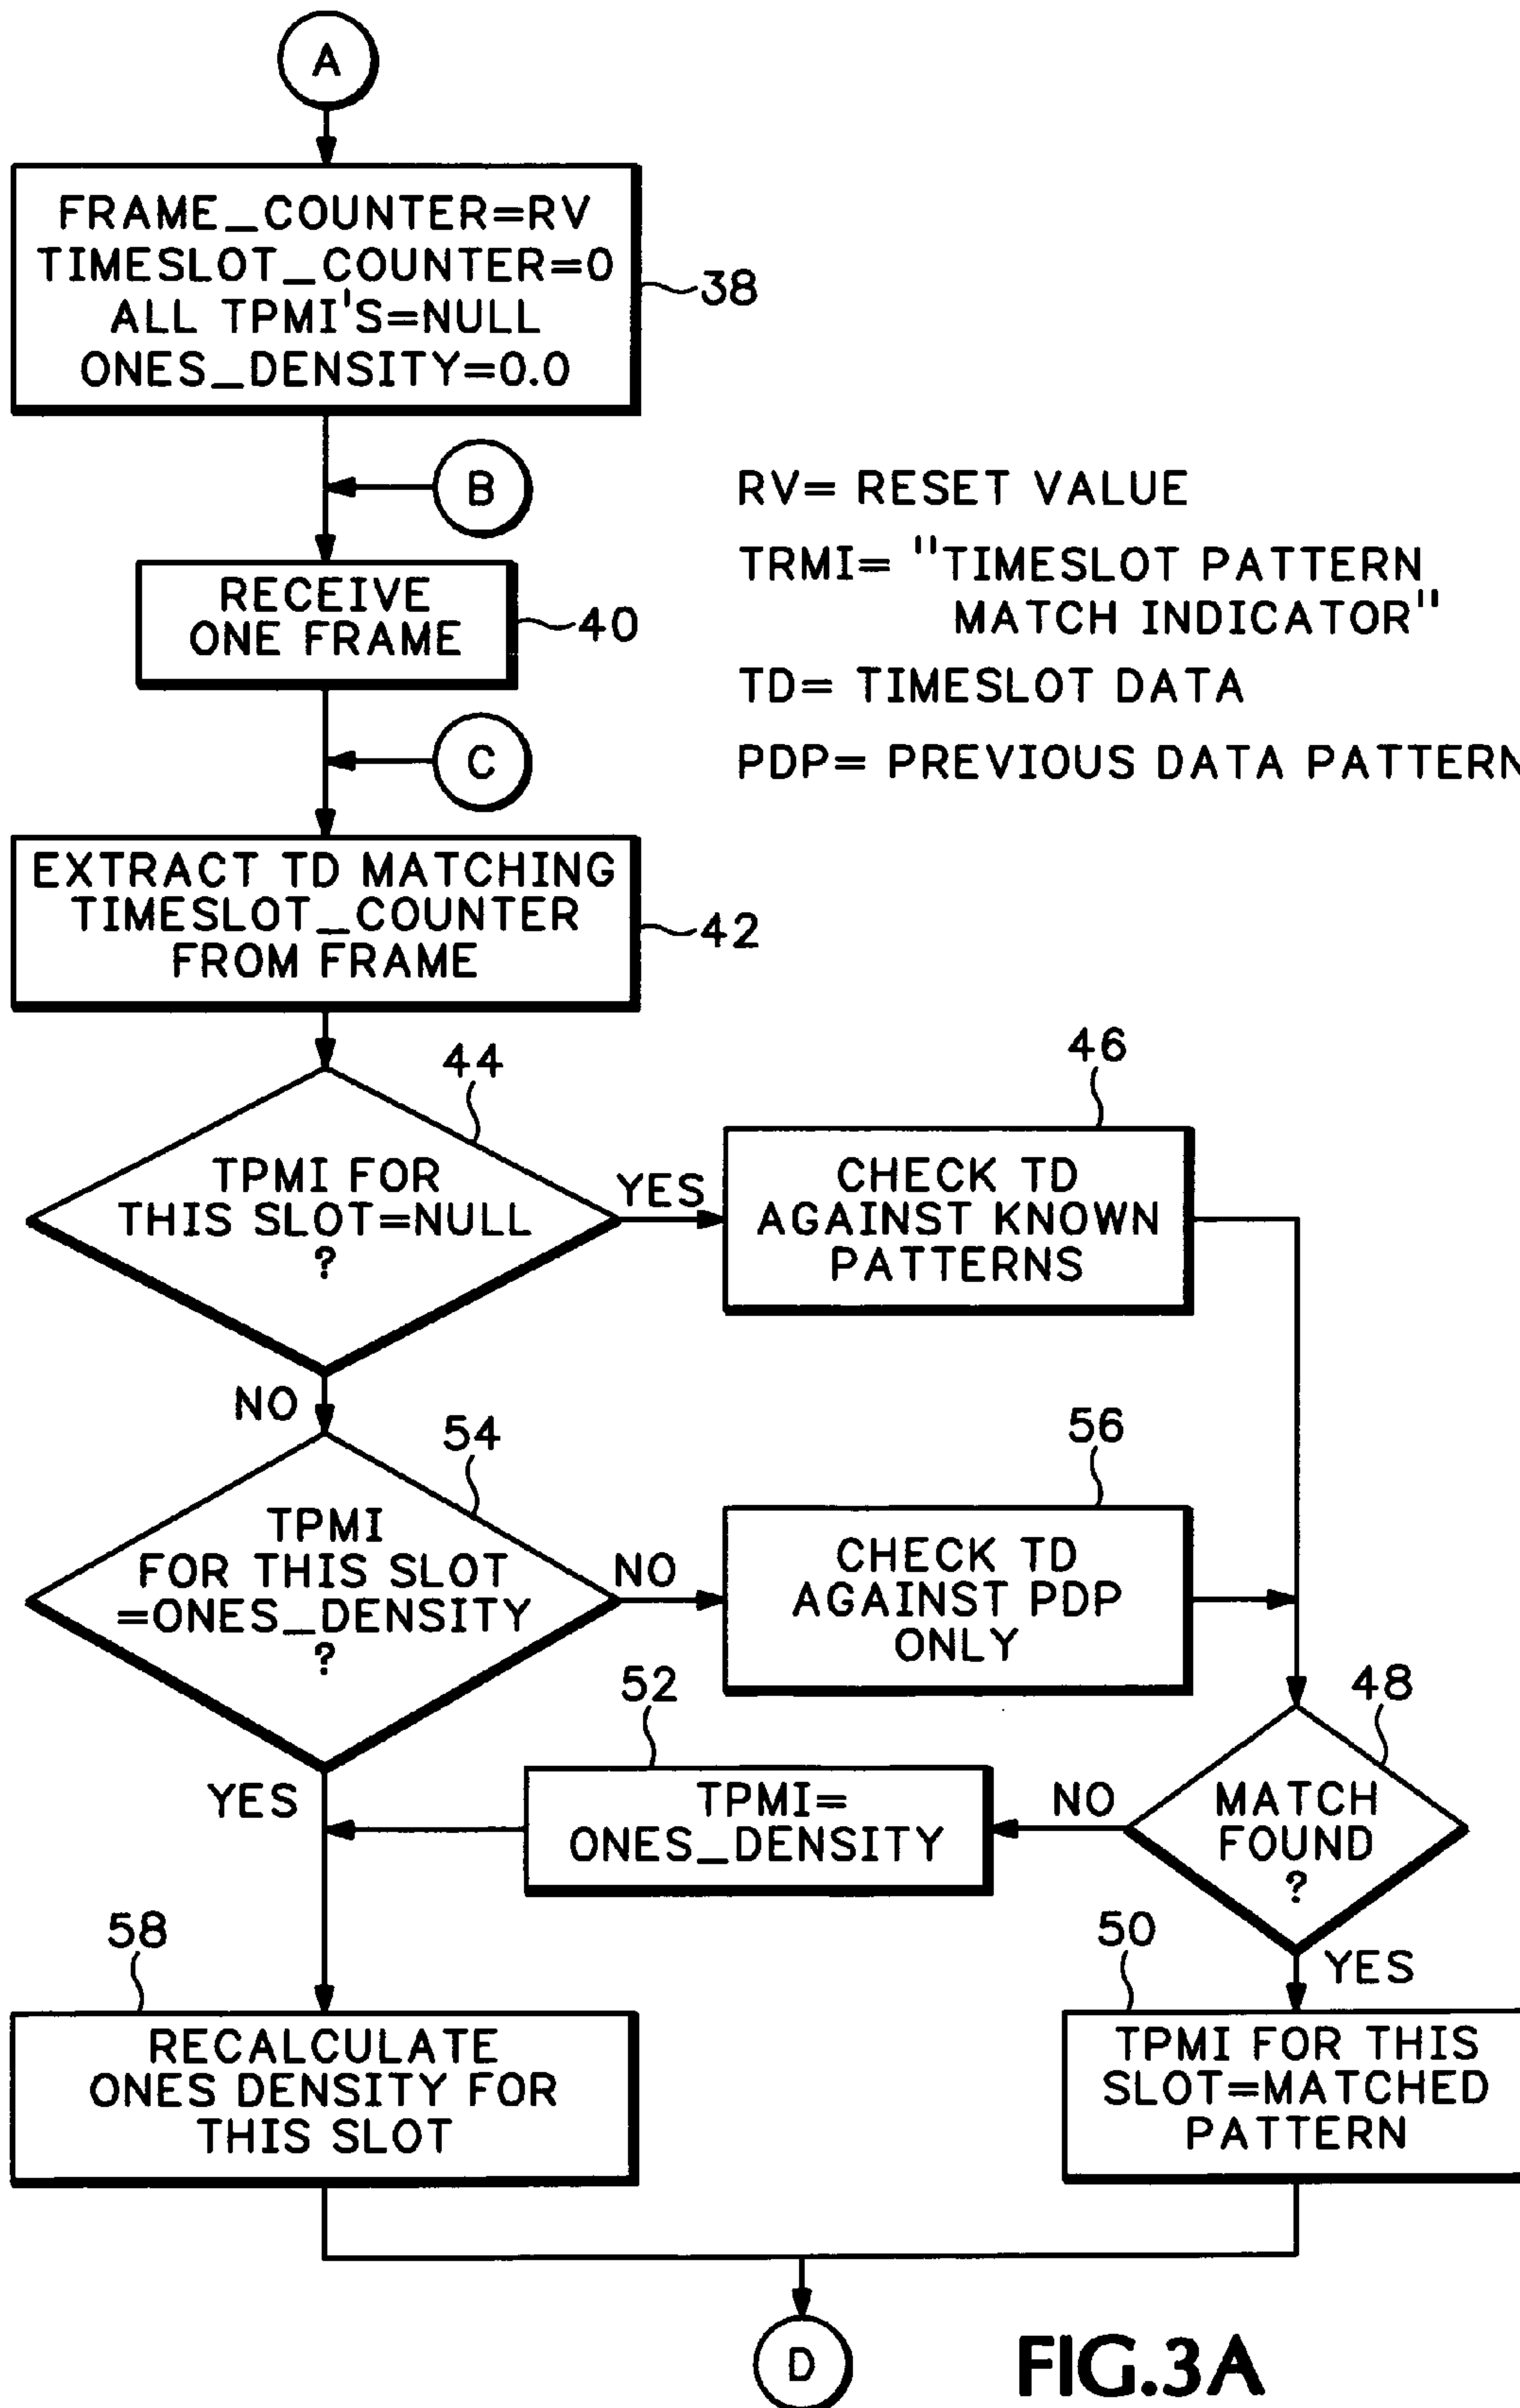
A

FRAME_COUNTER=RV
TIMESLOT_COUNTER=0
ALL TPMI'S=NULL
ONES_DENSITY=0.0

38

B

RV= RESET VALUE

TRMI= "TIMESLOT PATTERN MATCH INDICATOR"

TD= TIMESLOT DATA

PDP= PREVIOUS DATA PATTERN

RECEIVE ONE FRAME

40

C

EXTRACT TD MATCHING TIMESLOT_COUNTER FROM FRAME

42

44

TPMI FOR THIS SLOT=NULL ?

YES

46

CHECK TD AGAINST KNOWN PATTERNS

NO

54

TPMI FOR THIS SLOT =ONES_DENSITY ?

NO

56

CHECK TD AGAINST PDP ONLY

52

48

YES

TPMI= ONES_DENSITY

NO

MATCH FOUND ?

58

50

YES

RECALCULATE ONES DENSITY FOR THIS SLOT

TPMI FOR THIS SLOT=MATCHED PATTERN

D

FIG.3A